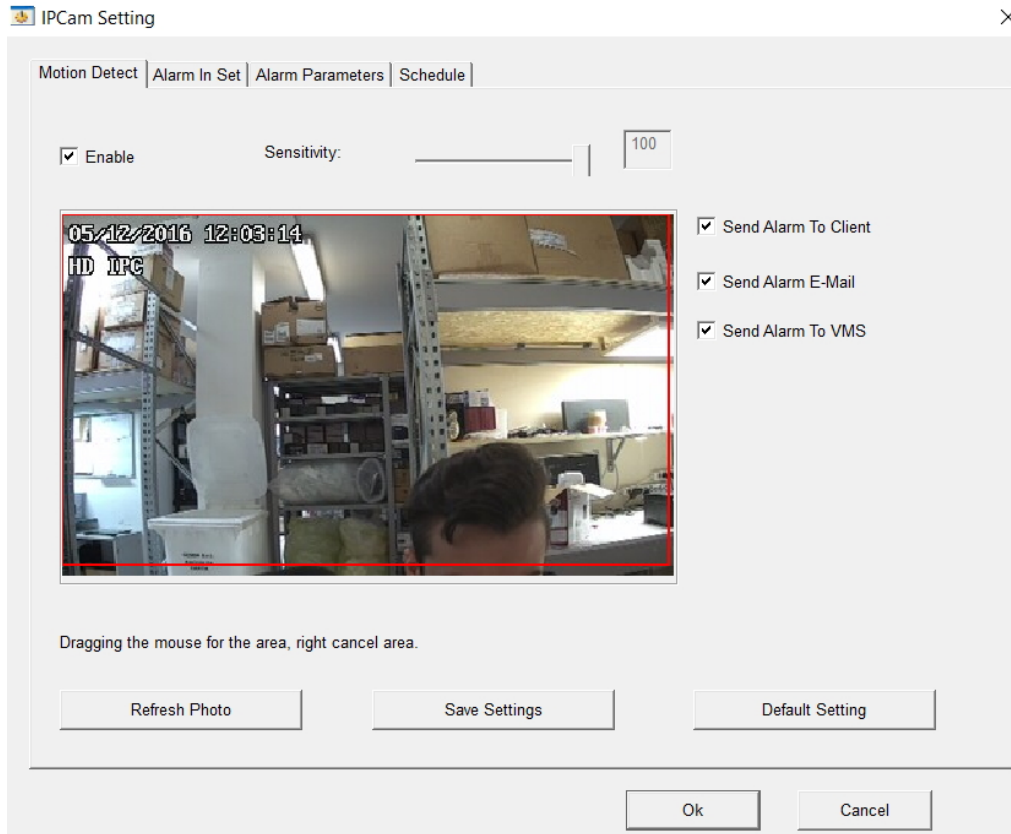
IPCam Setting

Motion Detect | Alarm In Set | Alarm Parameters | Schedule

☑ Enable

Sensitivity:

100

05/12/2016 12:03:14
HD IPC

☑ Send Alarm To Client

☑ Send Alarm E-Mail

☑ Send Alarm To VMS

Dragging the mouse for the area, right cancel area.

Refresh Photo

Save Settings

Default Setting

Ok

Cancel